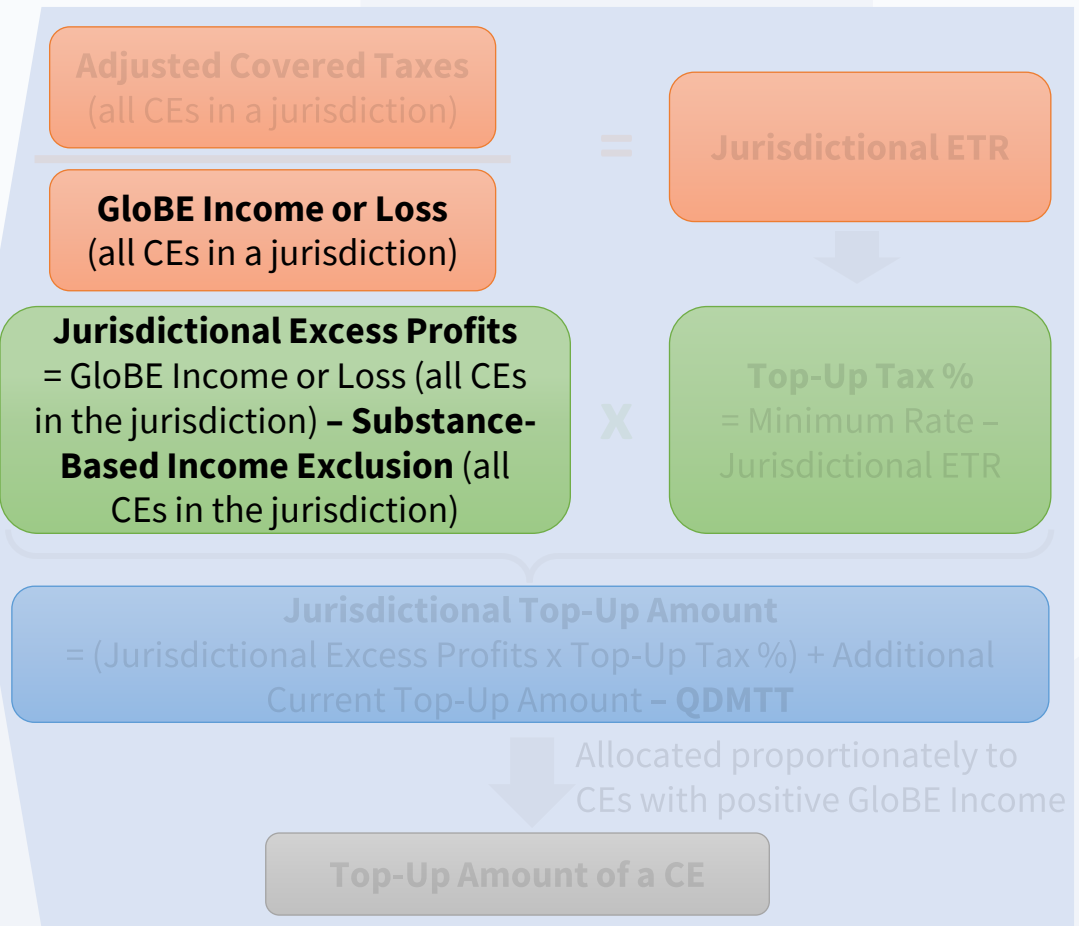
Adjusted Covered Taxes
(all CEs in a jurisdiction)

=

Jurisdictional ETR

GloBE Income or Loss
(all CEs in a jurisdiction)

Jurisdictional Excess Profits
= GloBE Income or Loss (all CEs in the jurisdiction) – Substance-Based Income Exclusion (all CEs in the jurisdiction)

x

Top-Up Tax %
= Minimum Rate – Jurisdictional ETR

Jurisdictional Top-Up Amount
= (Jurisdictional Excess Profits x Top-Up Tax %) + Additional Current Top-Up Amount – QDMTT

Allocated proportionately to CEs with positive GloBE Income

Top-Up Amount of a CE